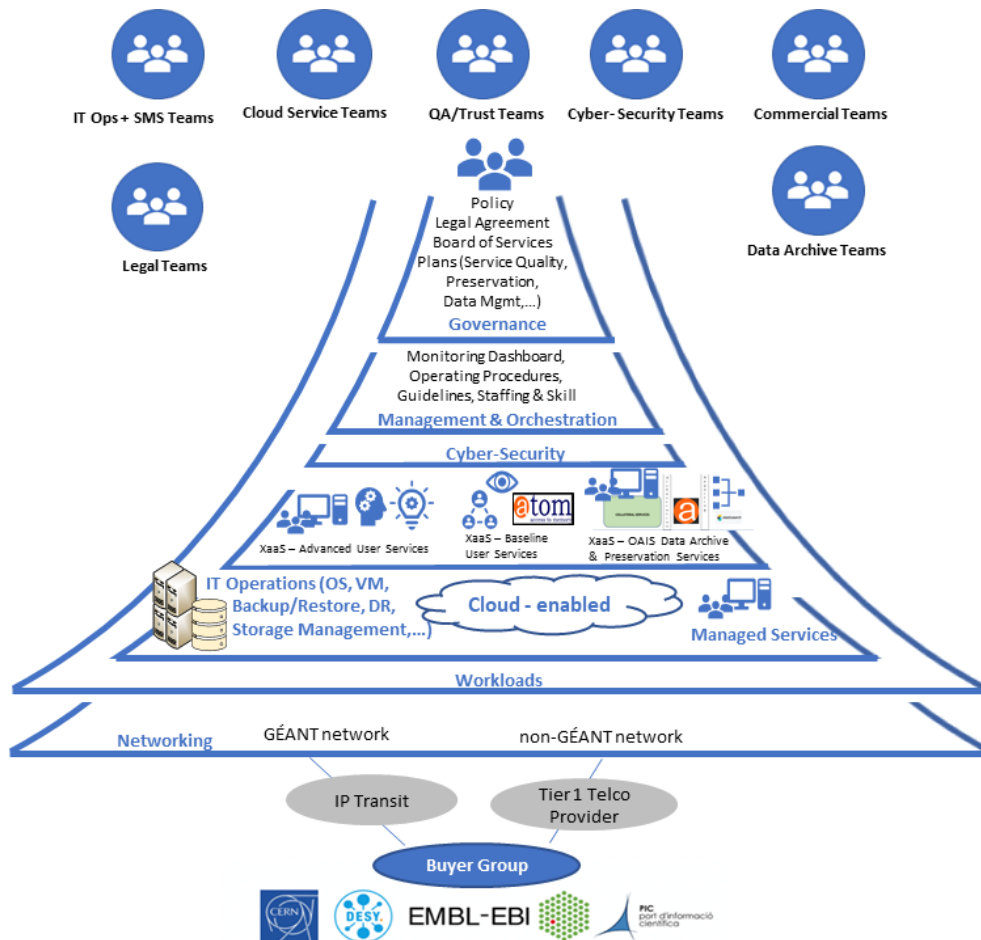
IT Ops + SMS Teams

Cloud Service Teams

QA/Trust Teams

Cyber- Security Teams

Commercial Teams

Legal Teams

Data Archive Teams

Policy
Legal Agreement
Board of Services
Plans (Service Quality, Preservation, Data Mgmt,...)
Governance

Monitoring Dashboard, Operating Procedures, Guidelines, Staffing & Skill
Management & Orchestration

Cyber-Security

atom
access to memory

XaaS – Advanced User Services

XaaS – Baseline User Services

XaaS – OAIS Data Archive & Preservation Services

IT Operations (OS, VM, Backup/Restore, DR, Storage Management,...)

Cloud - enabled

Managed Services

Workloads

Networking

GÉANT network

non-GÉANT network

IP Transit

Tier 1 Telco Provider

Buyer Group

CERN

DESY.

EMBL-EBI

PIC
port d'informació científica